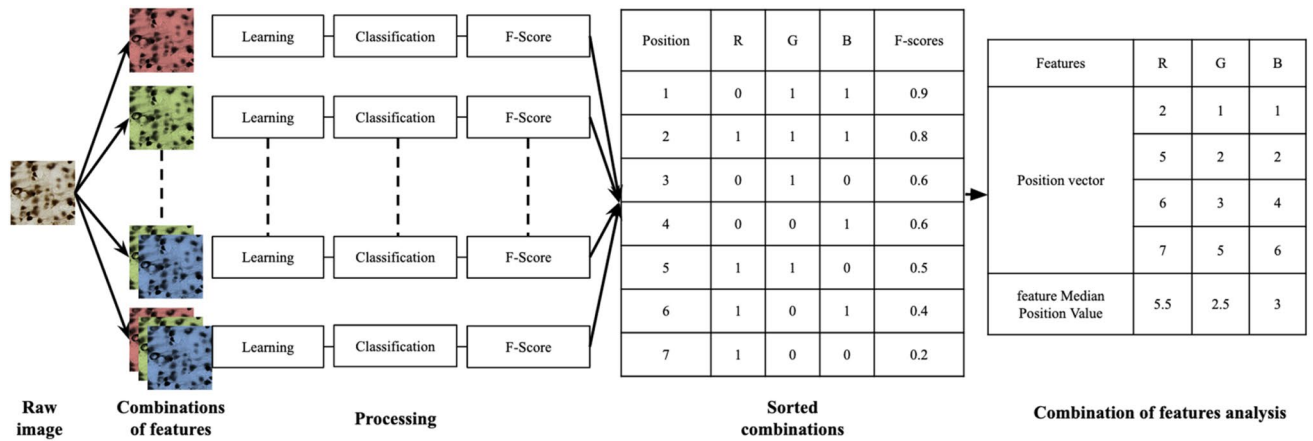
Learning
Classification
F-Score

Learning
Classification
F-Score

Learning
Classification
F-Score

Learning
Classification
F-Score

| Position | R | G | B | F-scores |
|---|---|---|---|---|
| 1 | 0 | 1 | 1 | 0.9 |
| 2 | 1 | 1 | 1 | 0.8 |
| 3 | 0 | 1 | 0 | 0.6 |
| 4 | 0 | 0 | 1 | 0.6 |
| 5 | 1 | 1 | 0 | 0.5 |
| 6 | 1 | 0 | 1 | 0.4 |
| 7 | 1 | 0 | 0 | 0.2 |

| Features | R | G | B |
|---|---|---|---|
| Position vector | 2 | 1 | 1 |
| | 5 | 2 | 2 |
| | 6 | 3 | 4 |
| | 7 | 5 | 6 |
| feature Median Position Value | 5.5 | 2.5 | 3 |

Raw image

Combinations of features

Processing

Sorted combinations

Combination of features analysis